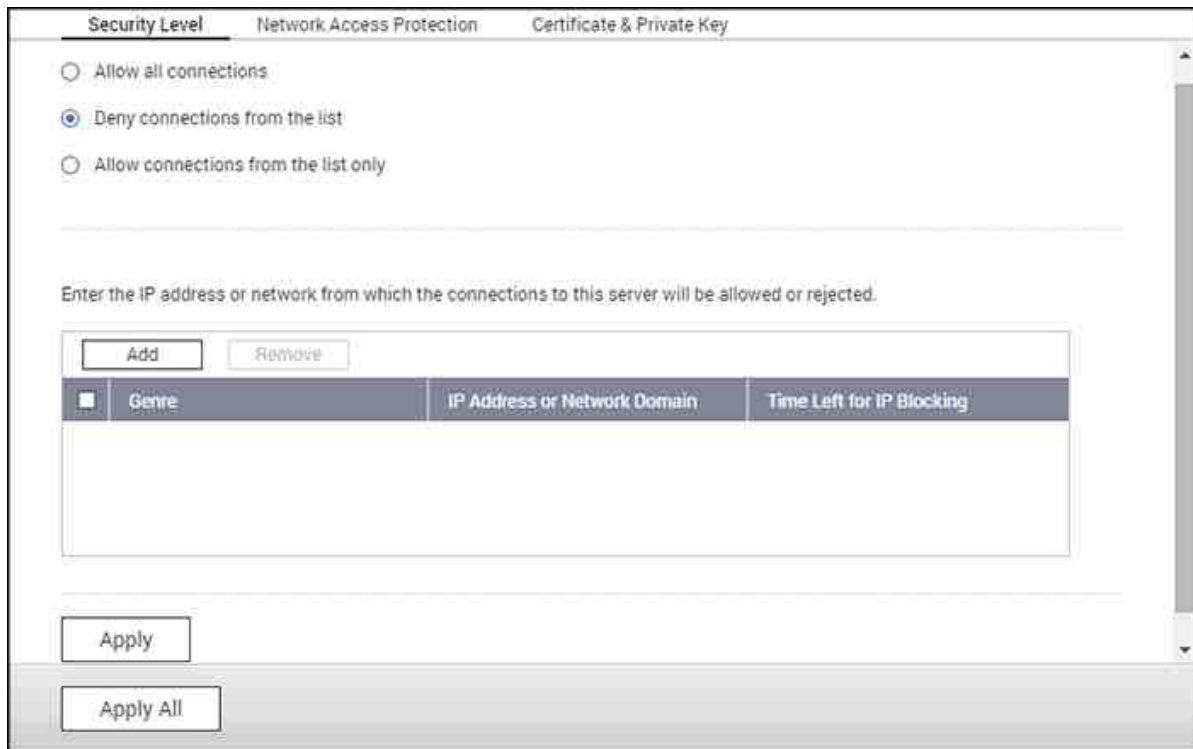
Security Level Network Access Protection Certificate & Private Key

Allow all connections

Deny connections from the list

Allow connections from the list only

Enter the IP address or network from which the connections to this server will be allowed or rejected.

Add Remove

| Genre | IP Address or Network Domain | Time Left for IP Blocking |
|---|---|---|

Apply

Apply All